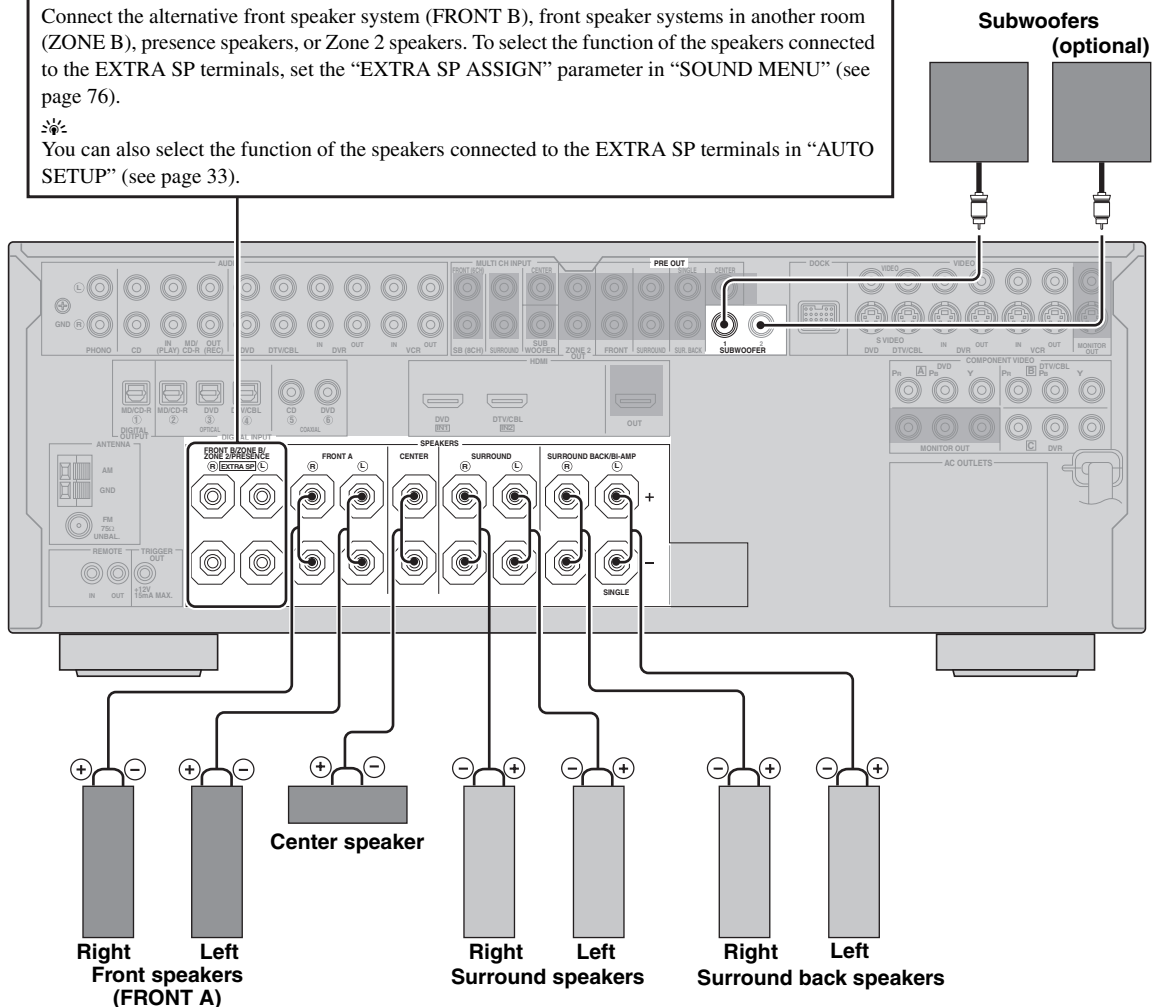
Connect the alternative front speaker system (FRONT B), front speaker systems in another room (ZONE B), presence speakers, or Zone 2 speakers. To select the function of the speakers connected to the EXTRA SP terminals, set the "EXTRA SP ASSIGN" parameter in "SOUND MENU" (see page 76).

You can also select the function of the speakers connected to the EXTRA SP terminals in "AUTO SETUP" (see page 33).

Subwoofers (optional)

AUDIO
L
GND R
PHONO CD IN (PLAY) MD/CD-R OUT (REC) DVD DTV/CBL IN DVR OUT IN VCR OUT

MULTI CH INPUT
FRONT (6CH) CENTER SB (6CH) SURROUND SUB WOOFER
PRE OUT
SINGLE CENTER ZONE 2 OUT FRONT SURROUND SUR. BACK
1 2 SUBWOOFER

DOCK
VIDEO VIDEO
S VIDEO DVD DTV/CBL IN DVR OUT IN VCR OUT MONITOR OUT

MD/CD-R ① MD/CD-R ② DVD ③ DTV/CBL ④ CD ⑤ DVD ⑥
DIGITAL OUTPUT OPTICAL COAXIAL
DIGITAL INPUT

HDMI
DVD IN1 DTV/CBL IN2 OUT

COMPONENT VIDEO
PR A PB DVD Y PR B PB DTV/CBL Y
MONITOR OUT C DVR

ANTENNA
AM
GND
FM 75Ω UNBAL.

REMOTE IN OUT TRIGGER OUT +12V 10mA MAX.

SPEAKERS
FRONT B/ZONE B/ ZONE 2/PRESENCE R EXTRA SP L
FRONT A R L
CENTER
SURROUND R L
SURROUND BACK/BI-AMP R L
+
–
SINGLE

AC OUTLETS

Center speaker

Right Left
Front speakers (FRONT A)

Right Left
Surround speakers

Right Left
Surround back speakers